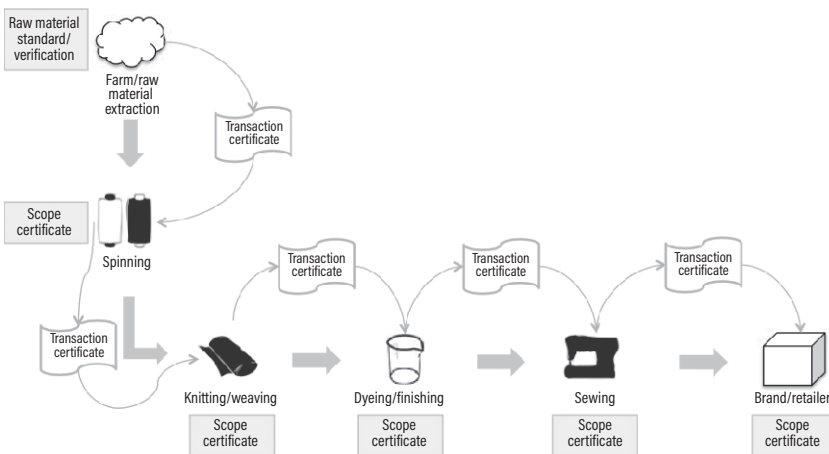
Raw material standard/ verification

Farm/raw material extraction

Transaction certificate

Scope certificate

Spinning

Transaction certificate

Transaction certificate

Transaction certificate

Transaction certificate

Knitting/weaving

Scope certificate

Dyeing/finishing

Scope certificate

Sewing

Scope certificate

Brand/retailer

Scope certificate